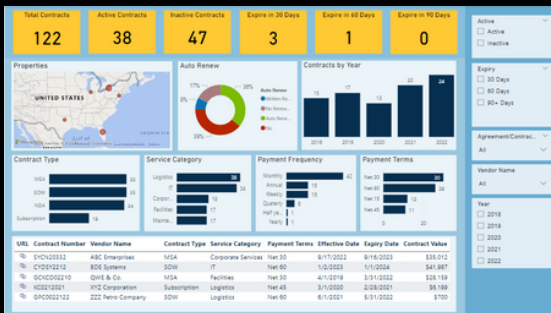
Total Contracts
122

Active Contracts
38

Inactive Contracts
47

Expire in 30 Days
3

Expire in 60 Days
1

Expire in 90 Days
0

Properties

UNITED STATES

Auto Renew

17%

4%

Auto Renew
Written Re...
No Renew...
Auto Renew...
No

Contracts by Year

15
17
15
20
24

2018
2019
2020
2021
2022

Contract Type

MSA 33
SOW 33
NDA 33
Subscription 16

Service Category

Logistics 36
IT 34
Corpor... 
Facilities
Marke...

Payment Frequency

Monthly 42
Annual 15
Weekly 16
Quarterly 
Half ye...
Yearly

Payment Terms

Net 30 37
Net 60 26
Net 45
Net 15

| URL | Contract Number | Vendor Name | Contract Type | Service Category | Payment Terms | Effective Date | Expiry Date | Contract Value |
|---|---|---|---|---|---|---|---|---|
| | SYCN20332 | ABC Enterprises | MSA | Corporate Services | Net 30 | 9/17/2022 | 9/16/2023 | $35,012 |
| | CYDSY2212 | BDS Systems | SOW | IT | Net 60 | 1/2/2023 | 1/1/2024 | $41,987 |
| | QGXCD02210 | QWE & Co. | MSA | Facilities | Net 30 | 4/1/2019 | 3/31/2022 | $28,159 |
| | XCD212021 | XYZ Corporation | Subscription | Logistics | Net 45 | 3/1/2020 | 2/28/2021 | $6,189 |
| | GPC0022122 | ZZZ Petro Company | SOW | Logistics | Net 60 | 6/1/2021 | 5/31/2022 | $700 |

Active
Active
Inactive

Expiry
30 Days
60 Days
90+ Days

Agreement/Contrac...
All

Vendor Name
All

Year
2018
2019
2020
2021
2022